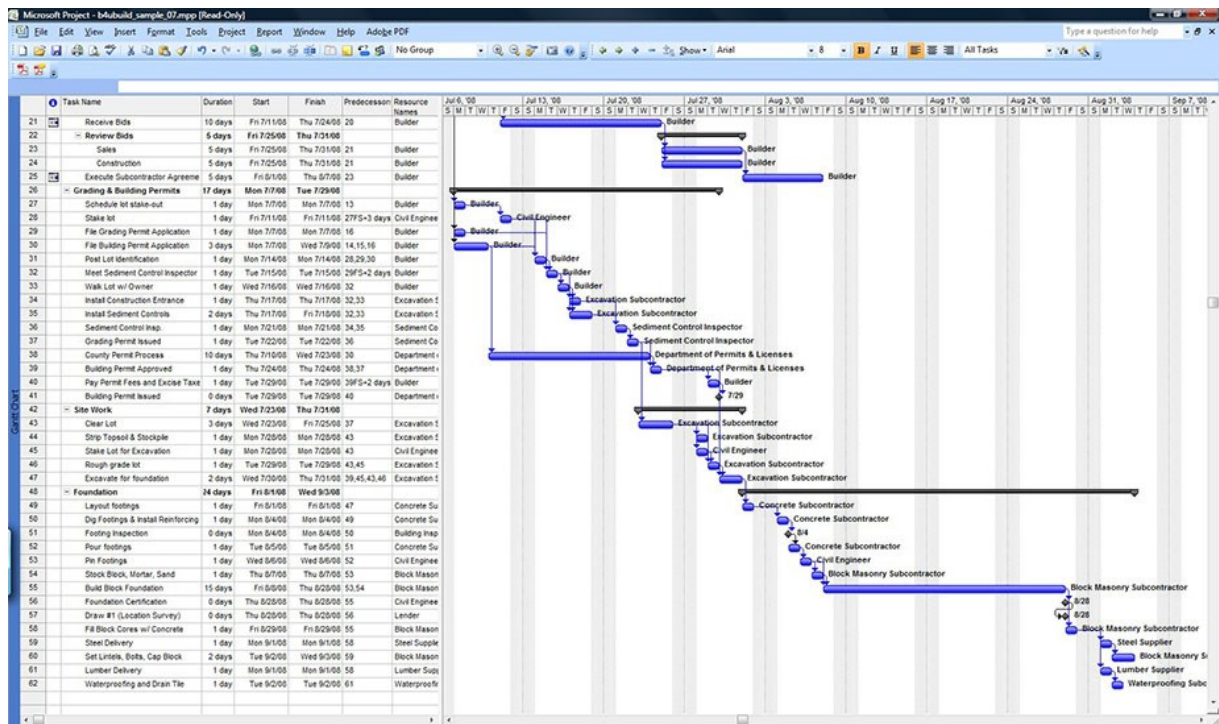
Microsoft Project - b4ubuild_sample_07.mpp [Read-Only]

File Edit View Insert Format Tools Project Report Window Help Adobe PDF

Type a question for help

No Group

Show Arial 8 All Tasks

| | | Task Name | Duration | Start | Finish | Predecessors | Resource Names |
|---|---|---|---|---|---|---|---|
| 21 | | Receive Bids | 10 days | Fri 7/11/08 | Thu 7/24/08 | 20 | Builder |
| 22 | | Review Bids | 5 days | Fri 7/25/08 | Thu 7/31/08 | | |
| 23 | | Sales | 5 days | Fri 7/25/08 | Thu 7/31/08 | 21 | Builder |
| 24 | | Construction | 5 days | Fri 7/25/08 | Thu 7/31/08 | 21 | Builder |
| 25 | | Execute Subcontractor Agreeme | 5 days | Fri 8/1/08 | Thu 8/7/08 | 23 | Builder |
| 26 | | Grading & Building Permits | 17 days | Mon 7/7/08 | Tue 7/29/08 | | |
| 27 | | Schedule lot stake-out | 1 day | Mon 7/7/08 | Mon 7/7/08 | 13 | Builder |
| 28 | | Stake lot | 1 day | Fri 7/11/08 | Fri 7/11/08 | 27FS+3 days | Civil Enginee |
| 29 | | File Grading Permit Application | 1 day | Mon 7/7/08 | Mon 7/7/08 | 16 | Builder |
| 30 | | File Building Permit Application | 3 days | Mon 7/7/08 | Wed 7/9/08 | 14,15,16 | Builder |
| 31 | | Post Lot Identification | 1 day | Mon 7/14/08 | Mon 7/14/08 | 28,29,30 | Builder |
| 32 | | Meet Sediment Control Inspector | 1 day | Tue 7/15/08 | Tue 7/15/08 | 29FS+2 days | Builder |
| 33 | | Walk Lot w/ Owner | 1 day | Wed 7/16/08 | Wed 7/16/08 | 32 | Builder |
| 34 | | Install Construction Entrance | 1 day | Thu 7/17/08 | Thu 7/17/08 | 32,33 | Excavation S |
| 35 | | Install Sediment Controls | 2 days | Thu 7/17/08 | Fri 7/18/08 | 32,33 | Excavation S |
| 36 | | Sediment Control Insp. | 1 day | Mon 7/21/08 | Mon 7/21/08 | 34,35 | Sediment Co |
| 37 | | Grading Permit Issued | 1 day | Tue 7/22/08 | Tue 7/22/08 | 36 | Sediment Co |
| 38 | | County Permit Process | 10 days | Thu 7/10/08 | Wed 7/23/08 | 30 | Department |
| 39 | | Building Permit Approved | 1 day | Thu 7/24/08 | Thu 7/24/08 | 38,37 | Department |
| 40 | | Pay Permit Fees and Excise Taxe | 1 day | Tue 7/29/08 | Tue 7/29/08 | 39FS+2 days | Builder |
| 41 | | Building Permit Issued | 0 days | Tue 7/29/08 | Tue 7/29/08 | 40 | Department |
| 42 | | Site Work | 7 days | Wed 7/23/08 | Thu 7/31/08 | | |
| 43 | | Clear Lot | 3 days | Wed 7/23/08 | Fri 7/25/08 | 37 | Excavation S |
| 44 | | Strip Topsoil & Stockpile | 1 day | Mon 7/28/08 | Mon 7/28/08 | 43 | Excavation S |
| 45 | | Stake Lot for Excavation | 1 day | Mon 7/28/08 | Mon 7/28/08 | 43 | Civil Enginee |
| 46 | | Rough grade lot | 1 day | Tue 7/29/08 | Tue 7/29/08 | 43,45 | Excavation S |
| 47 | | Excavate for foundation | 2 days | Wed 7/30/08 | Thu 7/31/08 | 39,45,43,46 | Excavation S |
| 48 | | Foundation | 24 days | Fri 8/1/08 | Wed 9/3/08 | | |
| 49 | | Layout footings | 1 day | Fri 8/1/08 | Fri 8/1/08 | 47 | Concrete Su |
| 50 | | Dig Footings & Install Reinforcing | 1 day | Mon 8/4/08 | Mon 8/4/08 | 49 | Concrete Su |
| 51 | | Footing Inspection | 0 days | Mon 8/4/08 | Mon 8/4/08 | 50 | Building Insp |
| 52 | | Pour footings | 1 day | Tue 8/5/08 | Tue 8/5/08 | 51 | Concrete Su |
| 53 | | Pin Footings | 1 day | Wed 8/6/08 | Wed 8/6/08 | 52 | Civil Enginee |
| 54 | | Stock Block, Mortar, Sand | 1 day | Thu 8/7/08 | Thu 8/7/08 | 53 | Block Mason |
| 55 | | Build Block Foundation | 15 days | Fri 8/8/08 | Thu 8/28/08 | 53,54 | Block Mason |
| 56 | | Foundation Certification | 0 days | Thu 8/28/08 | Thu 8/28/08 | 55 | Civil Enginee |
| 57 | | Draw #1 (Location Survey) | 0 days | Thu 8/28/08 | Thu 8/28/08 | 56 | Lender |
| 58 | | Fill Block Cores w/ Concrete | 1 day | Fri 8/29/08 | Fri 8/29/08 | 55 | Block Mason |
| 59 | | Steel Delivery | 1 day | Mon 9/1/08 | Mon 9/1/08 | 58 | Steel Supplie |
| 60 | | Set Lintels, Bolts, Cap Block | 2 days | Tue 9/2/08 | Wed 9/3/08 | 59 | Block Mason |
| 61 | | Lumber Delivery | 1 day | Mon 9/1/08 | Mon 9/1/08 | 58 | Lumber Supp |
| 62 | | Waterproofing and Drain Tile | 1 day | Tue 9/2/08 | Tue 9/2/08 | 61 | Waterproofir |

Gantt Chart

Jul 6, '08 Jul 13, '08 Jul 20, '08 Jul 27, '08 Aug 3, '08 Aug 10, '08 Aug 17, '08 Aug 24, '08 Aug 31, '08 Sep 7, '08
S M T W T F S

Builder
Builder
Builder
Builder
Builder
Civil Engineer
Builder
Builder
Builder
Builder
Builder
Excavation Subcontractor
Excavation Subcontractor
Sediment Control Inspector
Sediment Control Inspector
Department of Permits & Licenses
Department of Permits & Licenses
Builder
7/29
Excavation Subcontractor
Excavation Subcontractor
Civil Engineer
Excavation Subcontractor
Excavation Subcontractor
Concrete Subcontractor
Concrete Subcontractor
8/4
Concrete Subcontractor
Civil Engineer
Block Masonry Subcontractor
Block Masonry Subcontractor
8/28
8/28
Block Masonry Subcontractor
Steel Supplier
Block Masonry S
Lumber Supplier
Waterproofing Subc